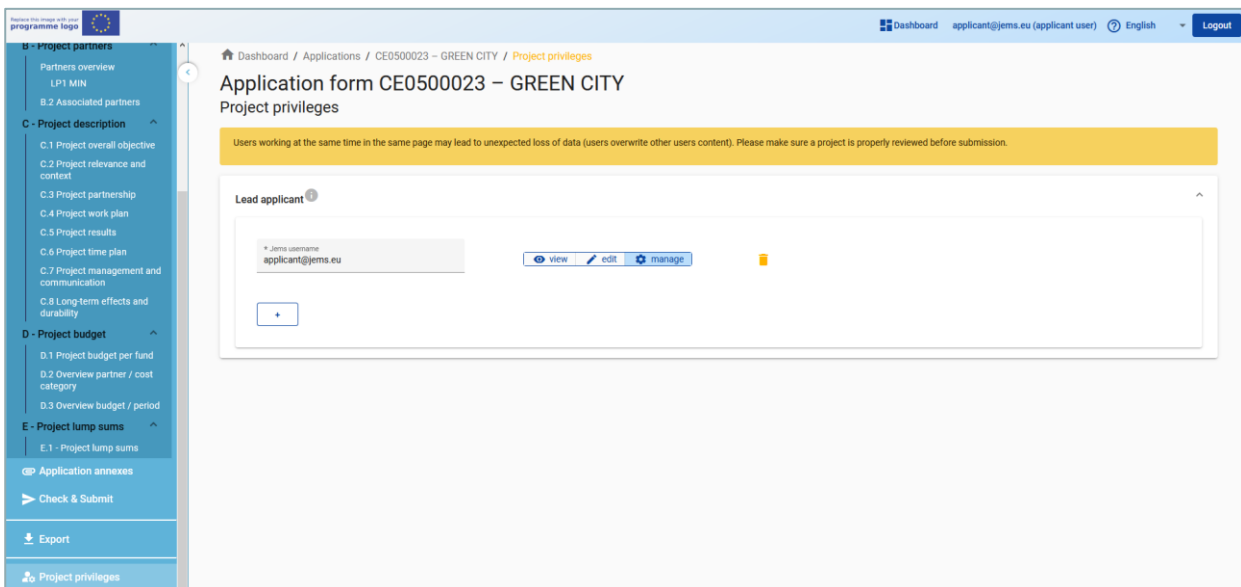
Replace this image with your programme logo

Dashboard applicant@jems.eu (applicant user) English Logout

B - Project partners
Partners overview
LP1 MIN
B.2 Associated partners
C - Project description
C.1 Project overall objective
C.2 Project relevance and context
C.3 Project partnership
C.4 Project work plan
C.5 Project results
C.6 Project time plan
C.7 Project management and communication
C.8 Long-term effects and durability
D - Project budget
D.1 Project budget per fund
D.2 Overview partner / cost category
D.3 Overview budget / period
E - Project lump sums
E.1 - Project lump sums
Application annexes
Check & Submit
Export
Project privileges

Dashboard / Applications / CE0500023 – GREEN CITY / Project privileges

Application form CE0500023 – GREEN CITY

Project privileges

Users working at the same time in the same page may lead to unexpected loss of data (users overwrite other users content). Please make sure a project is properly reviewed before submission.

Lead applicant

* Jems username
applicant@jems.eu

view edit manage

+